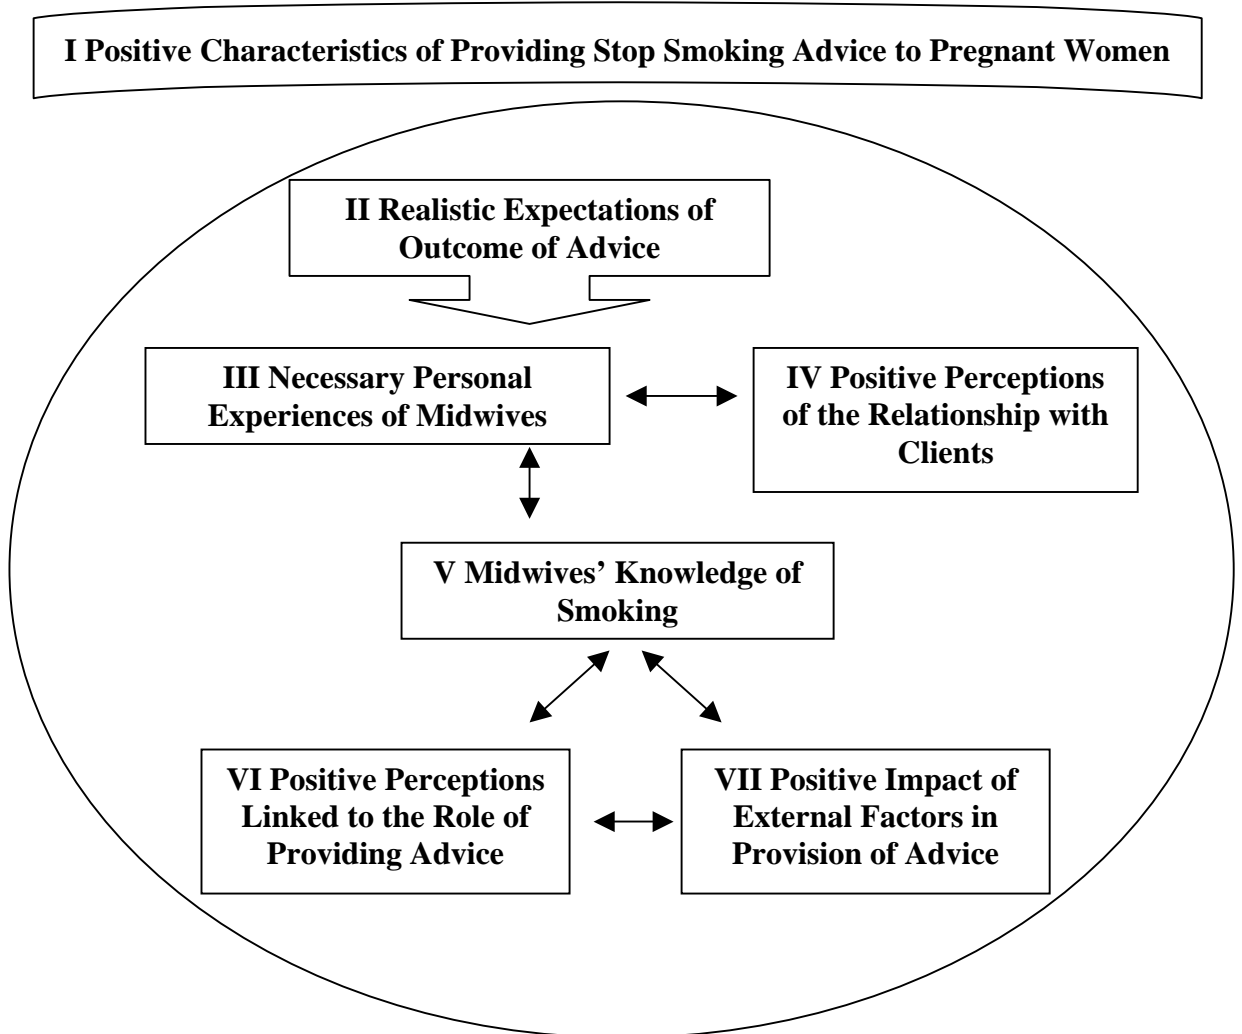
I Positive Characteristics of Providing Stop Smoking Advice to Pregnant Women

II Realistic Expectations of Outcome of Advice

III Necessary Personal Experiences of Midwives

IV Positive Perceptions of the Relationship with Clients

V Midwives' Knowledge of Smoking

VI Positive Perceptions Linked to the Role of Providing Advice

VII Positive Impact of External Factors in Provision of Advice